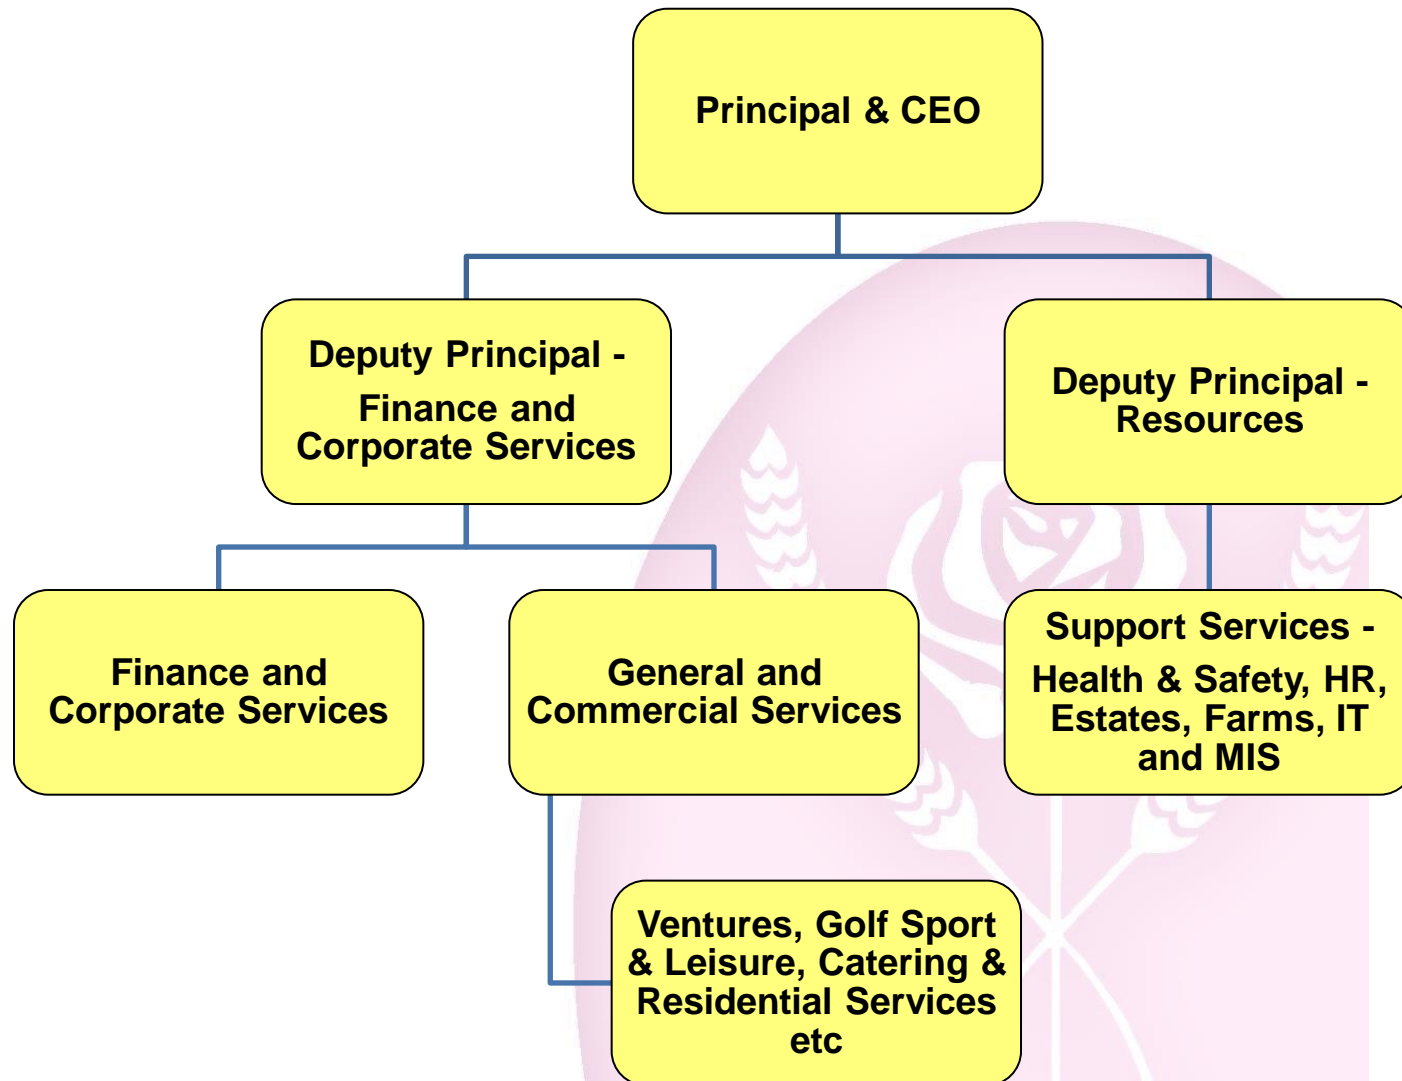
Principal & CEO

Deputy Principal - Finance and Corporate Services

Deputy Principal - Resources

Finance and Corporate Services

General and Commercial Services

Support Services - Health & Safety, HR, Estates, Farms, IT and MIS

Ventures, Golf Sport & Leisure, Catering & Residential Services etc